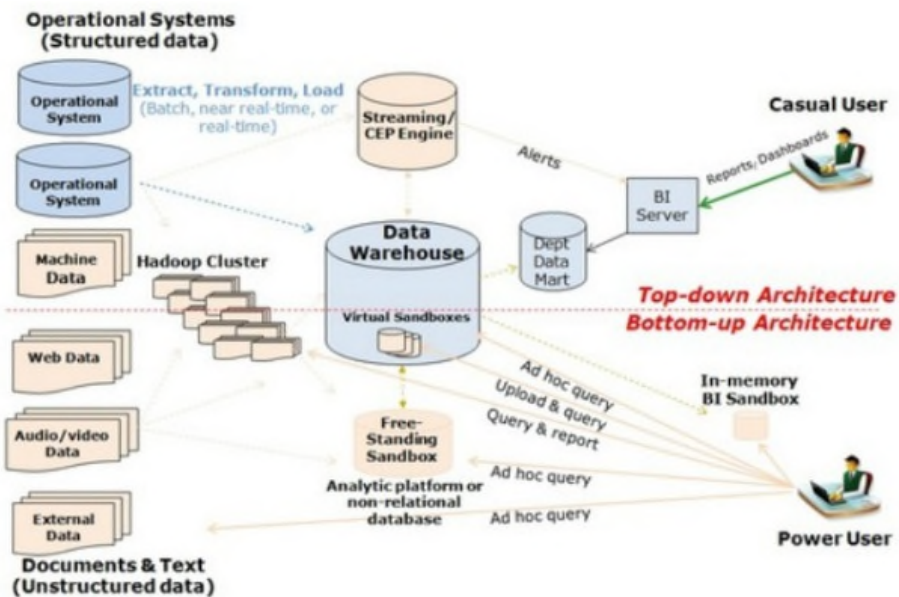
Operational Systems
(Structured data)

Operational System

Extract, Transform, Load
(Batch, near real-time, or real-time)

Streaming/
CEP Engine

Casual User

Operational System

Alerts

Reports, Dashboards

BI Server

Machine Data

Hadoop Cluster

Data Warehouse

Dept Data Mart

Top-down Architecture

Virtual Sandboxes

Bottom-up Architecture

Web Data

Ad hoc query

Upload & query

In-memory BI Sandbox

Query & report

Audio/video Data

Free-Standing Sandbox

Ad hoc query

Analytic platform or non-relational database

External Data

Ad hoc query

Power User

Documents & Text
(Unstructured data)